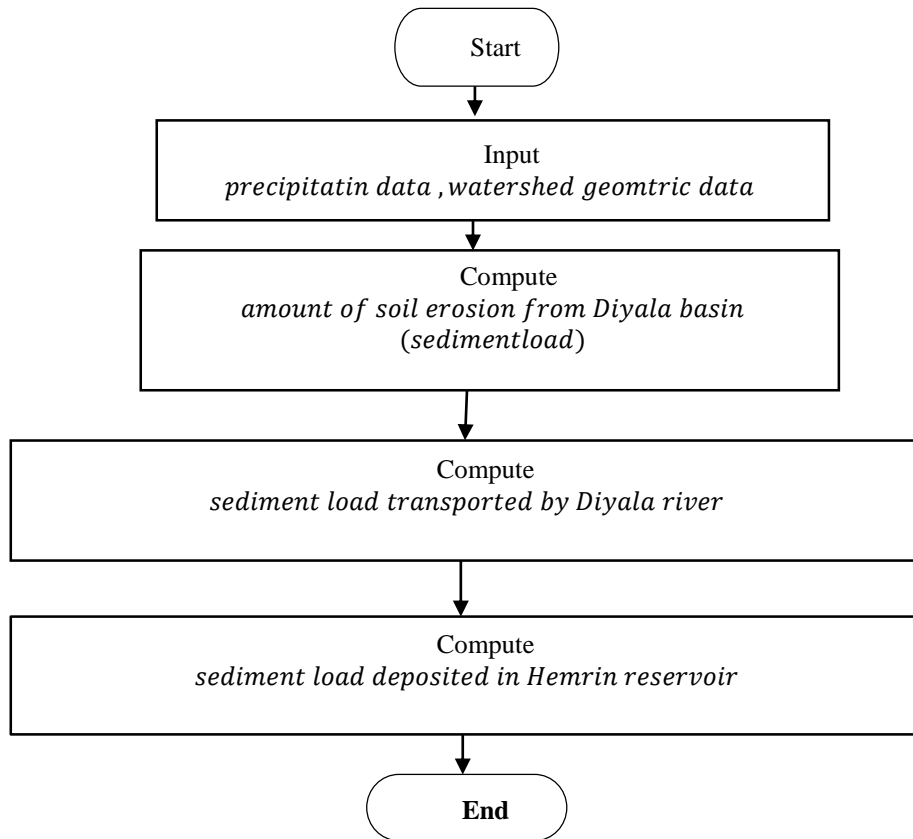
Start

Input
precipitatin data , watershed geomtric data

Compute
amount of soil erosion from Diyala basin
(sedimentload)

Compute
sediment load transported by Diyala river

Compute
sediment load deposited in Hemrin reservoir

End